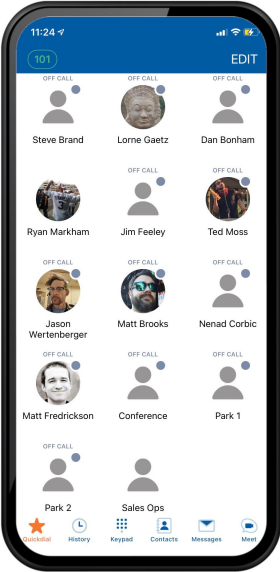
11:24

101

EDIT

OFF CALL
Steve Brand

OFF CALL
Lorne Gaetz

OFF CALL
Dan Bonham

Ryan Markham

OFF CALL
Jim Feeley

OFF CALL
Ted Moss

OFF CALL
Jason Wertenberger

OFF CALL
Matt Brooks

OFF CALL
Nenad Corbic

OFF CALL
Matt Fredrickson

OFF CALL
Conference

OFF CALL
Park 1

OFF CALL
Park 2

Sales Ops

Quickdial
History
Keypad
Contacts
Messages
Meet